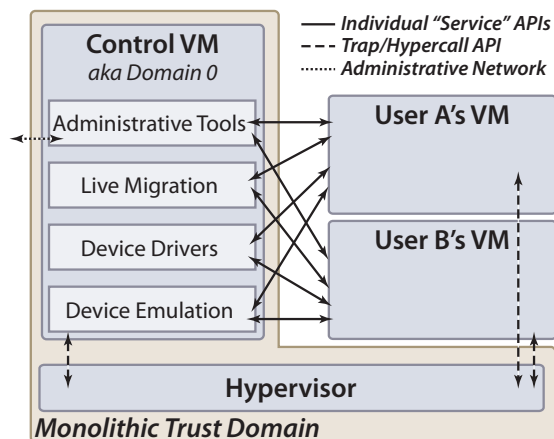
Individual "Service" APIs
Trap/Hypercall API
Administrative Network

Control VM
aka Domain 0

Administrative Tools

Live Migration

Device Drivers

Device Emulation

User A's VM

User B's VM

Hypervisor

Monolithic Trust Domain